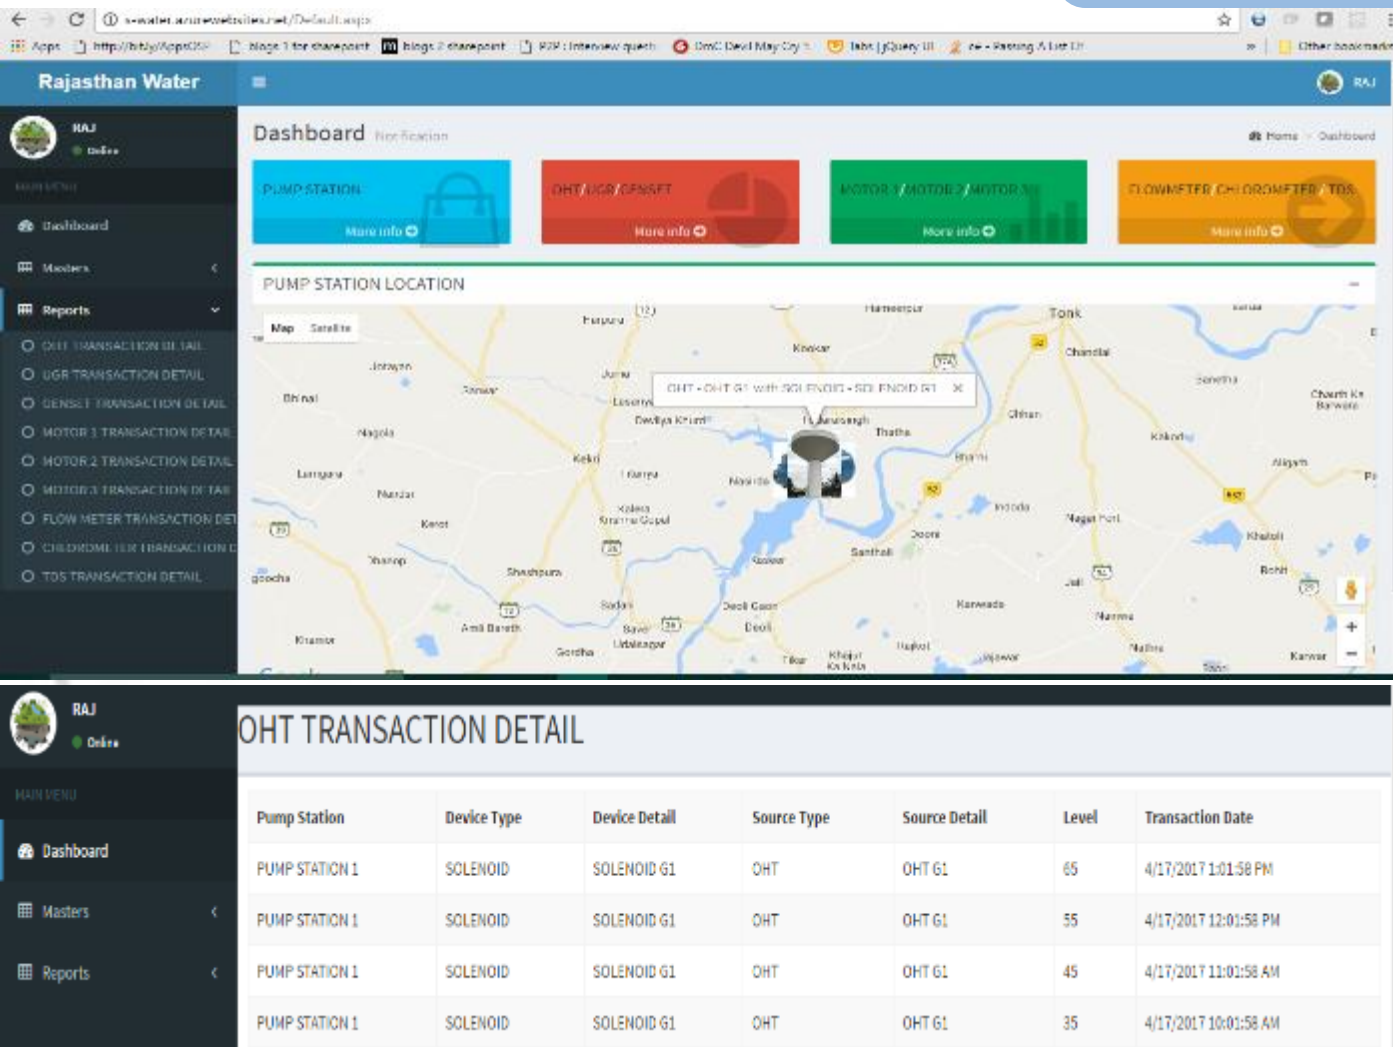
s-water.azurewebsites.net/Default.aspx

Apps http://bit.ly/AppsOS blogs 1 for sharepoint blogs 2 sharepoint P2P : Interview questi OmG Devil May Cry 5 tabs | jQuery UI ze - Passing A List Of » Other bookmarks

Rajasthan Water

RAJ

RAJ
Online

MAIN MENU

Dashboard

Masters

Reports

OHT TRANSACTION DETAIL
UGR TRANSACTION DETAIL
GENSET TRANSACTION DETAIL
MOTOR 1 TRANSACTION DETAIL
MOTOR 2 TRANSACTION DETAIL
MOTOR 3 TRANSACTION DETAIL
FLOW METER TRANSACTION DET
CHLOROMETER TRANSACTION D
TDS TRANSACTION DETAIL

Dashboard Notification

Home > Dashboard

PUMP STATION
More info

OHT / UGR / GENSET
More info

MOTOR 1 / MOTOR 2 / MOTOR 3
More info

FLOWMETER CHLOROMETER / TDS
More info

PUMP STATION LOCATION

Map Satellite

OHT - OHT G1 with SOLENOID - SOLENOID G1

Tonk Chandlai Hameerpur Kookar Jorawar Phagi Jhirnai Nagola Lamgara Nardar Kekri Kerot Shahpura Sawar Deoli Kharwa Bhinai Devliya Kalan Tulsirampura Thatha Chhan Bhanu Indoda Doori Santhali Kakod Aligarh Khatoli Nagar Fort Karwada Nainwa Nalra Kanwar Dabhi Rohit Bazar Deoli Gaon

OHT TRANSACTION DETAIL

| Pump Station | Device Type | Device Detail | Source Type | Source Detail | Level | Transaction Date |
|---|---|---|---|---|---|---|
| PUMP STATION 1 | SOLENOID | SOLENOID G1 | OHT | OHT G1 | 65 | 4/17/2017 1:01:58 PM |
| PUMP STATION 1 | SOLENOID | SOLENOID G1 | OHT | OHT G1 | 55 | 4/17/2017 12:01:58 PM |
| PUMP STATION 1 | SOLENOID | SOLENOID G1 | OHT | OHT G1 | 45 | 4/17/2017 11:01:58 AM |
| PUMP STATION 1 | SOLENOID | SOLENOID G1 | OHT | OHT G1 | 35 | 4/17/2017 10:01:58 AM |